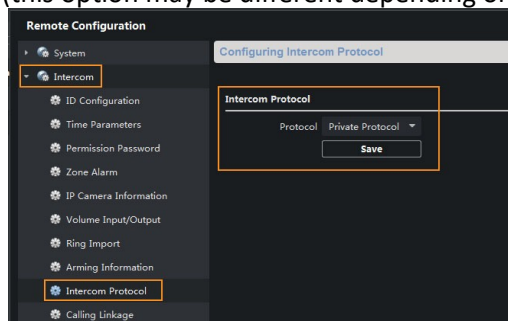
(this option may be different depending o

Remote Configuration

System

Intercom

ID Configuration

Time Parameters

Permission Password

Zone Alarm

IP Camera Information

Volume Input/Output

Ring Import

Arming Information

Intercom Protocol

Calling Linkage

Configuring Intercom Protocol

Intercom Protocol

Protocol Private Protocol

Save